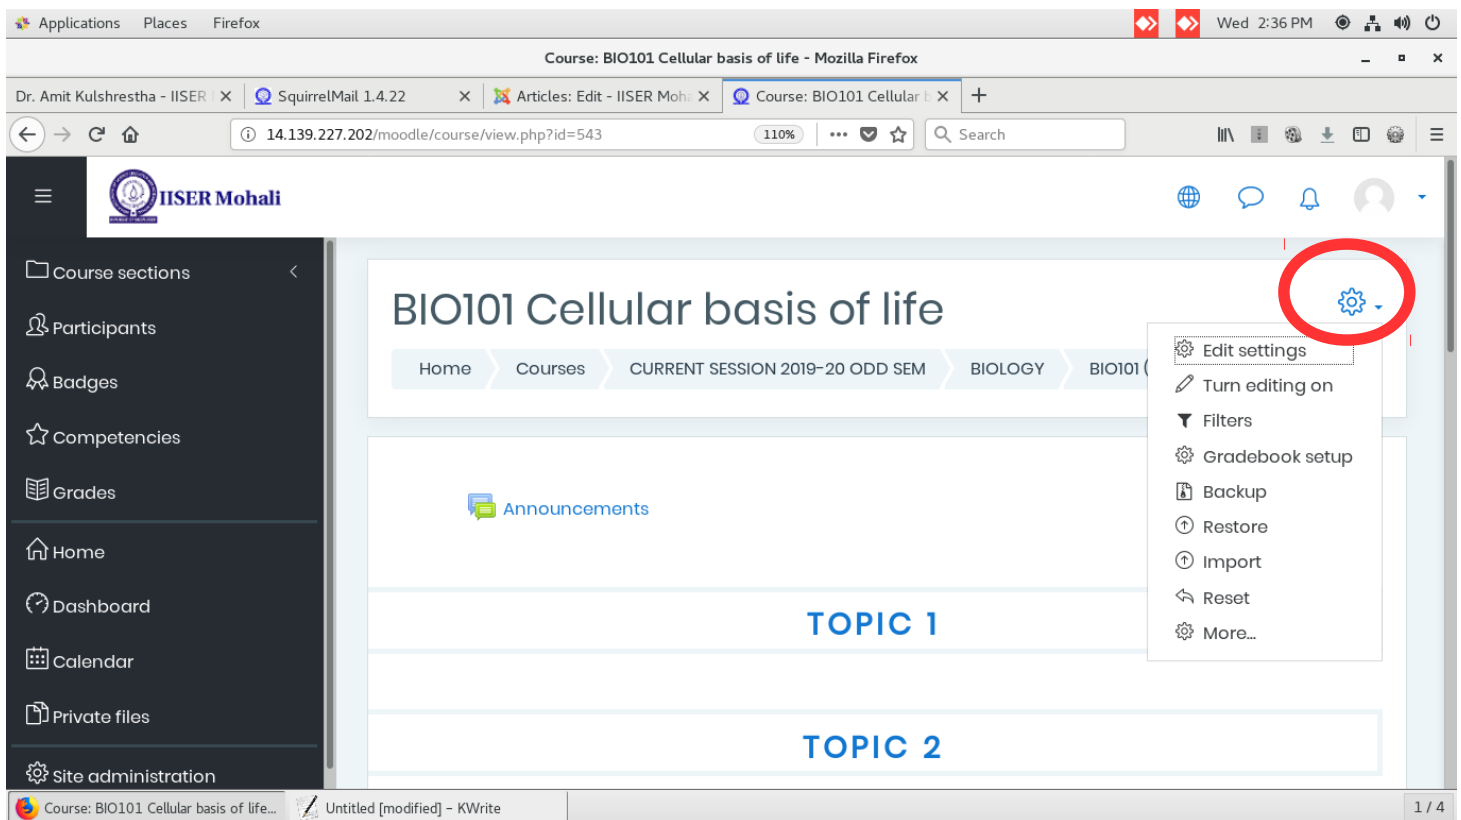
Applications Places Firefox

Wed 2:36 PM

Course: BIO101 Cellular basis of life - Mozilla Firefox

Dr. Amit Kulshrestha - IISER
SquirrelMail 1.4.22
Articles: Edit - IISER Moh
Course: BIO101 Cellular

14.139.227.202/moodle/course/view.php?id=543
110%
Search

IISER Mohali

Course sections
Participants
Badges
Competencies
Grades
Home
Dashboard
Calendar
Private files
Site administration

BIO101 Cellular basis of life

Home
Courses
CURRENT SESSION 2019-20 ODD SEM
BIOLOGY
BIO101 (

Edit settings
Turn editing on
Filters
Gradebook setup
Backup
Restore
Import
Reset
More...

Announcements

TOPIC 1

TOPIC 2

Course: BIO101 Cellular basis of life...
Untitled [modified] – KWrite
1 / 4